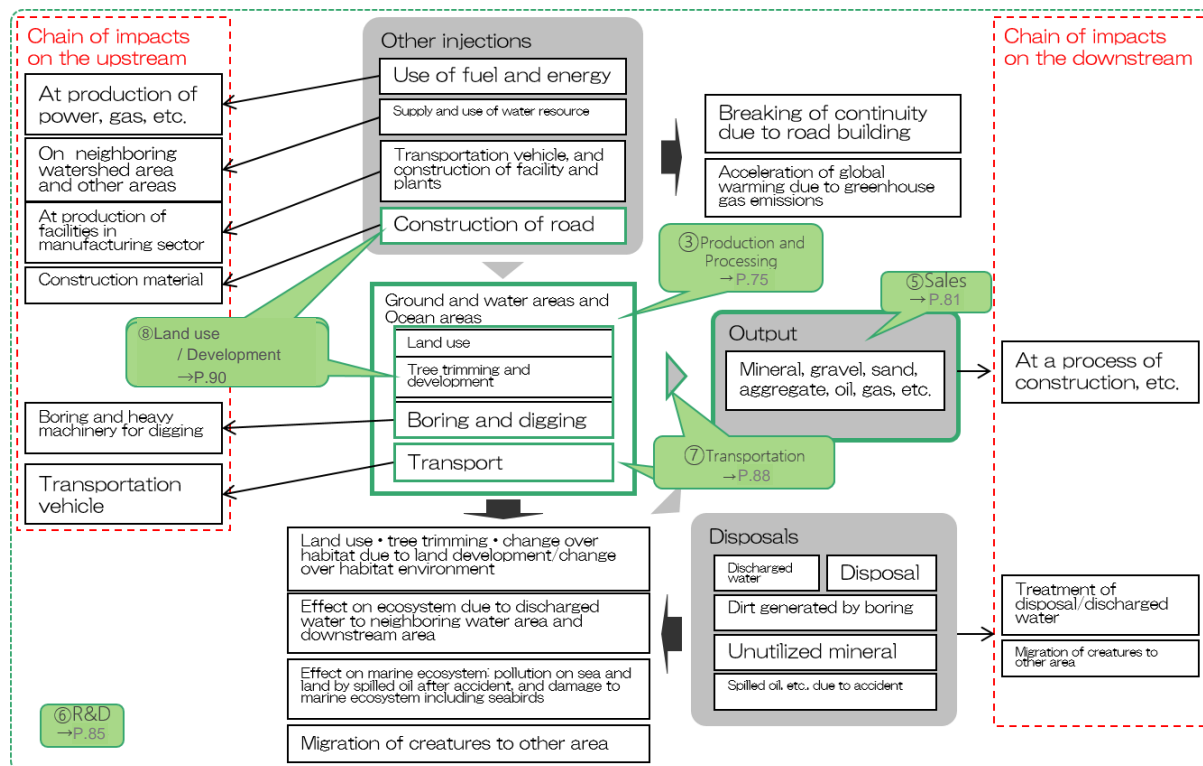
Chain of impacts on the upstream

At production of power, gas, etc.

On neighboring watershed area and other areas

At production of facilities in manufacturing sector

Construction material

⑧Land use / Development →P.90

Boring and heavy machinery for digging

Transportation vehicle

Other injections

Use of fuel and energy

Supply and use of water resource

Transportation vehicle, and construction of facility and plants

Construction of road

Breaking of continuity due to road building

Acceleration of global warming due to greenhouse gas emissions

③Production and Processing →P.75

⑤Sales →P.81

Ground and water areas and Ocean areas

Land use

Tree trimming and development

Boring and digging

Transport

Output

Mineral, gravel, sand, aggregate, oil, gas, etc.

⑦Transportation →P.88

Chain of impacts on the downstream

At a process of construction, etc.

Land use • tree trimming • change over habitat due to land development/change over habitat environment

Effect on ecosystem due to discharged water to neighboring water area and downstream area

Effect on marine ecosystem: pollution on sea and land by spilled oil after accident, and damage to marine ecosystem including seabirds

Migration of creatures to other area

Disposals

Discharged water

Disposal

Dirt generated by boring

Unutilized mineral

Spilled oil, etc., due to accident

Treatment of disposal/discharged water

Migration of creatures to other area

⑥R&D →P.85